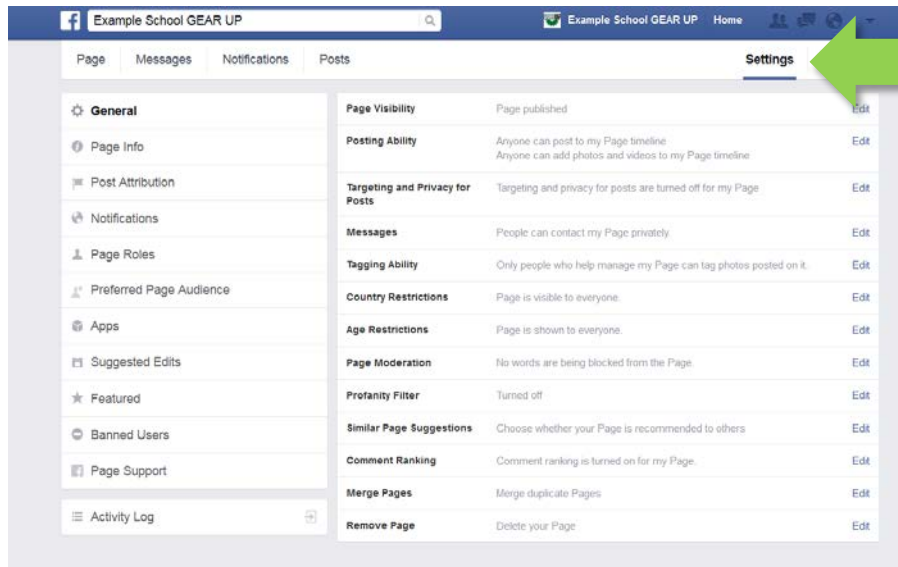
Example School GEAR UP

Example School GEAR UP Home

Page Messages Notifications Posts Settings

General
Page Info
Post Attribution
Notifications
Page Roles
Preferred Page Audience
Apps
Suggested Edits
Featured
Banned Users
Page Support

Activity Log

| | | |
|---|---|---|
| Page Visibility | Page published | Edit |
| Posting Ability | Anyone can post to my Page timeline Anyone can add photos and videos to my Page timeline | Edit |
| Targeting and Privacy for Posts | Targeting and privacy for posts are turned off for my Page | Edit |
| Messages | People can contact my Page privately. | Edit |
| Tagging Ability | Only people who help manage my Page can tag photos posted on it. | Edit |
| Country Restrictions | Page is visible to everyone. | Edit |
| Age Restrictions | Page is shown to everyone. | Edit |
| Page Moderation | No words are being blocked from the Page. | Edit |
| Profanity Filter | Turned off | Edit |
| Similar Page Suggestions | Choose whether your Page is recommended to others | Edit |
| Comment Ranking | Comment ranking is turned on for my Page. | Edit |
| Merge Pages | Merge duplicate Pages | Edit |
| Remove Page | Delete your Page | Edit |